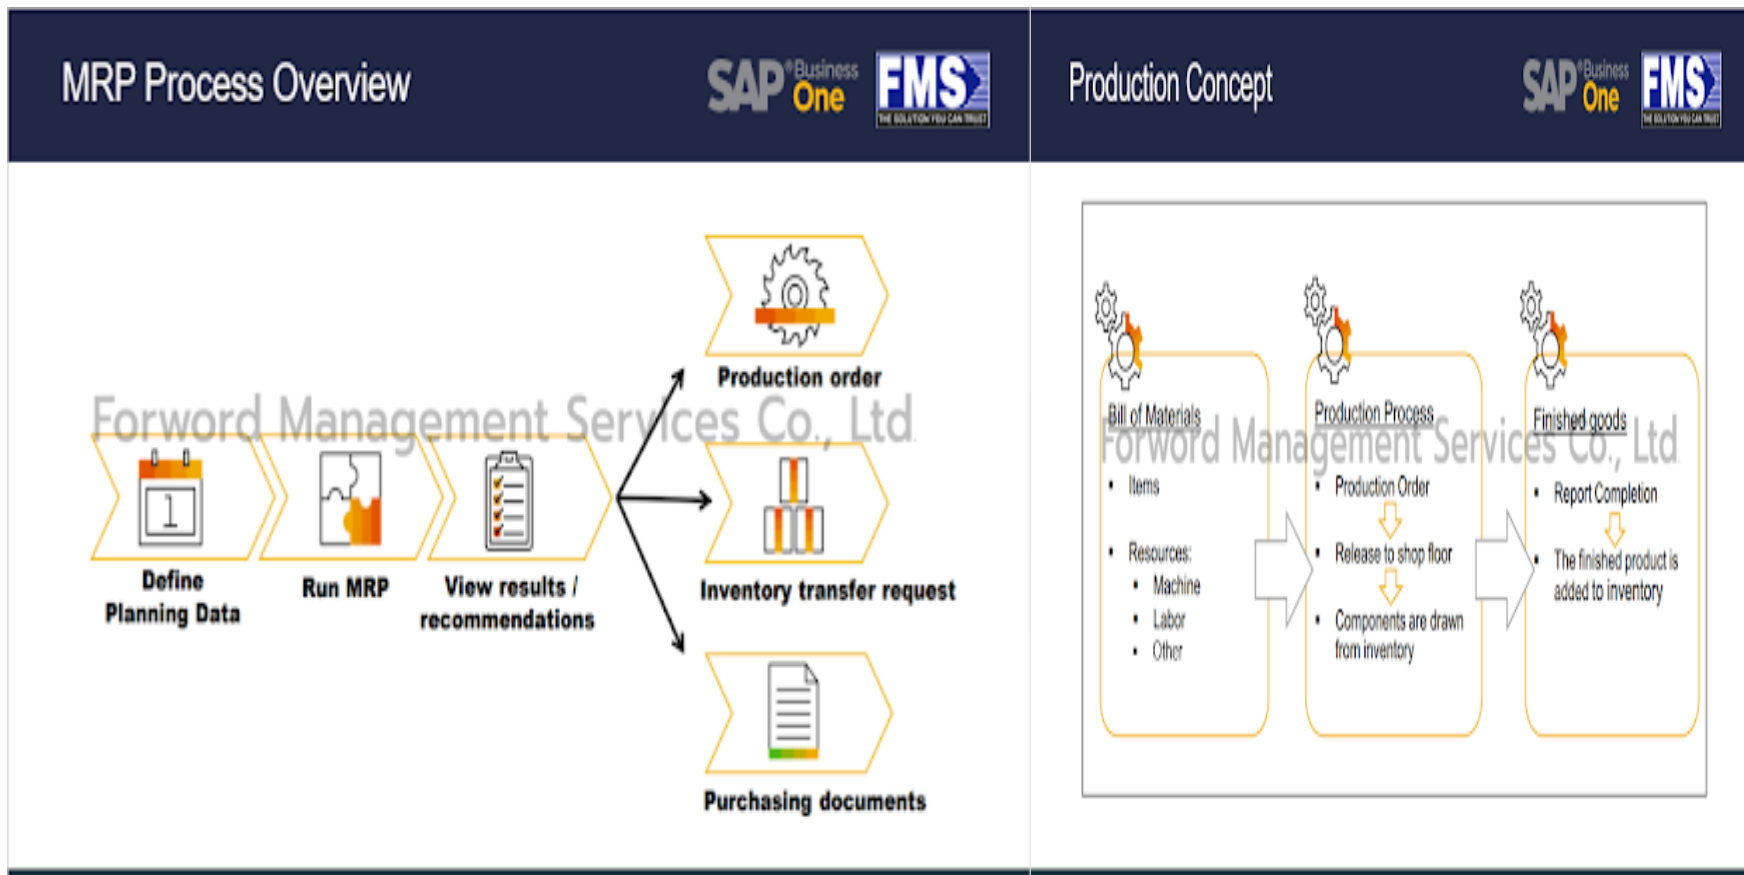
MRP Process Overview

SAP Business One

FMS
THE SOLUTION YOU CAN TRUST

Forword Management Services Co., Ltd

Define Planning Data

Run MRP

View results / recommendations

Production order

Inventory transfer request

Purchasing documents

Production Concept

SAP Business One

FMS
THE SOLUTION YOU CAN TRUST

Bill of Materials
• Items
• Resources:
 • Machine
 • Labor
 • Other

Production Process
• Production Order
• Release to shop floor
• Components are drawn from inventory

Finished goods
• Report Completion
• The finished product is added to inventory

Forword Management Services Co., Ltd